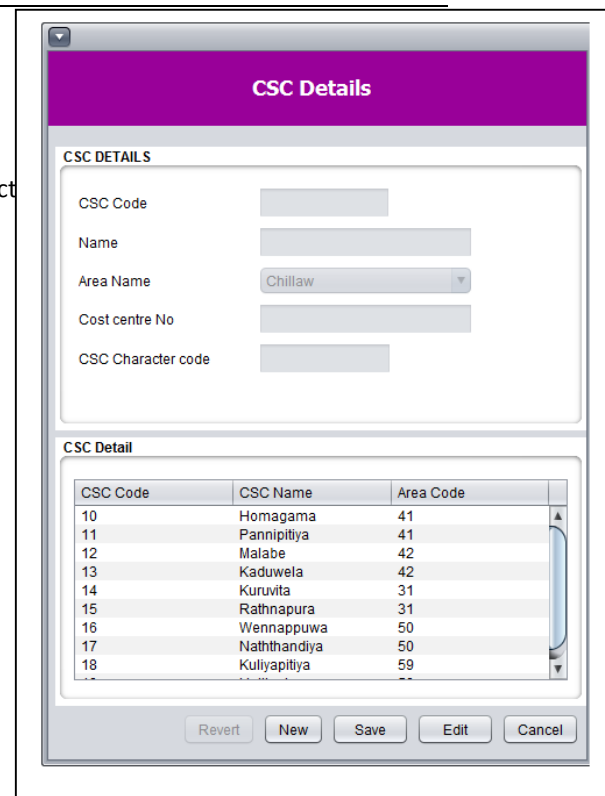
ct

CSC Details

CSC DETAILS

CSC Code

Name

Area Name Chillaw

Cost centre No

CSC Character code

CSC Detail

| CSC Code | CSC Name | Area Code |
|---|---|---|
| 10 | Homagama | 41 |
| 11 | Pannipitiya | 41 |
| 12 | Malabe | 42 |
| 13 | Kaduwela | 42 |
| 14 | Kuruvita | 31 |
| 15 | Rathnapura | 31 |
| 16 | Wennappuwa | 50 |
| 17 | Naththandiya | 50 |
| 18 | Kuliyapitiya | 59 |
| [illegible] | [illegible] | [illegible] |

Revert New Save Edit Cancel